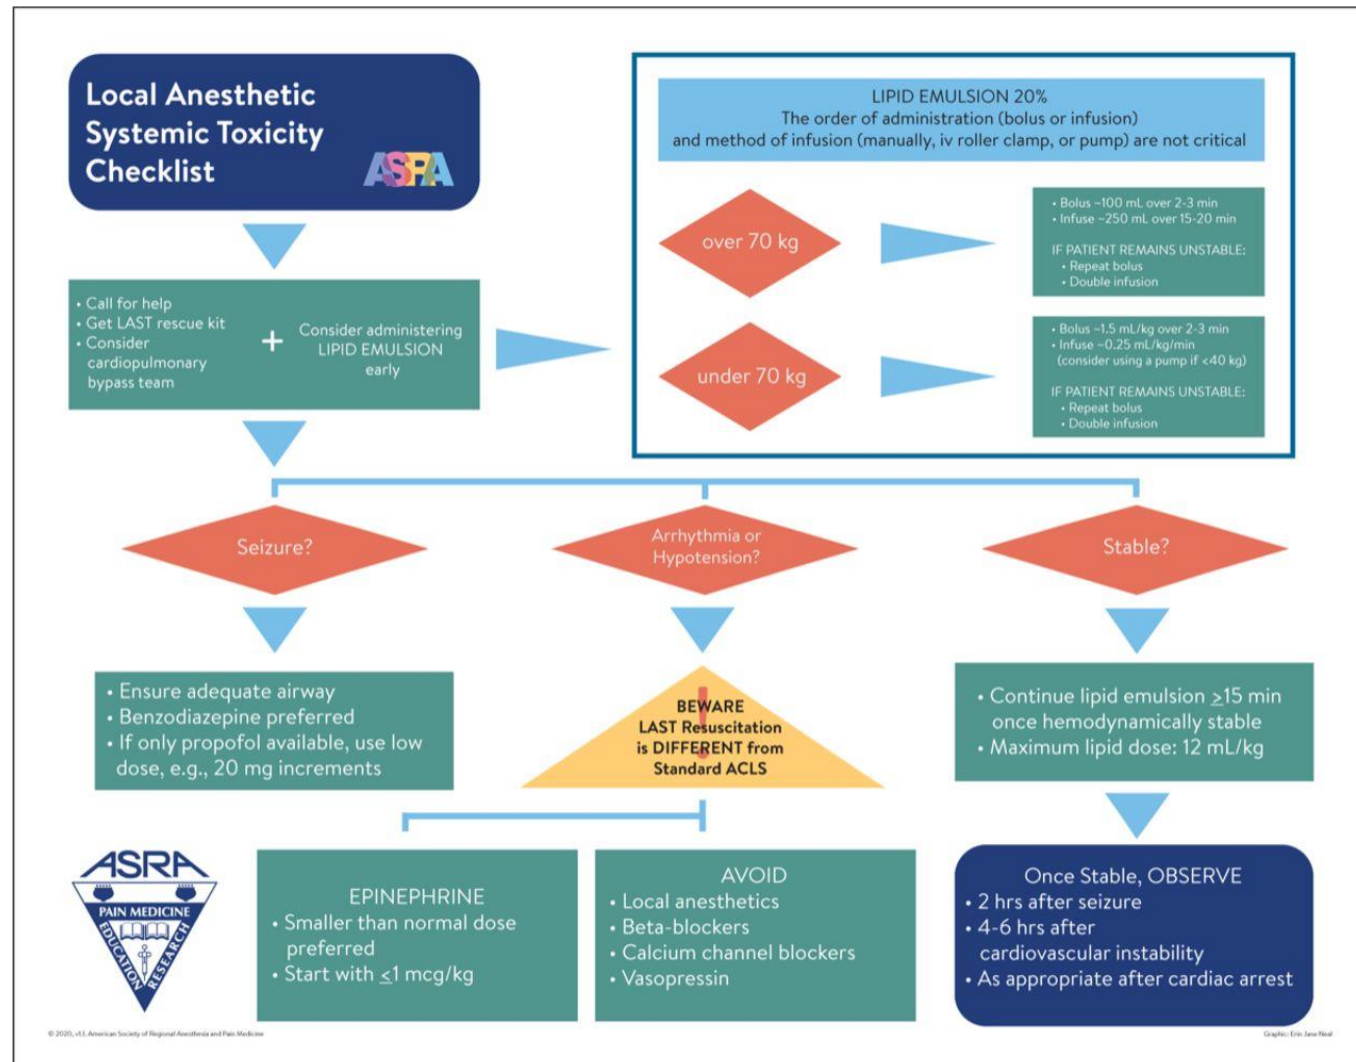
Local Anesthetic Systemic Toxicity Checklist

ASRA

• Call for help
• Get LAST rescue kit
• Consider cardiopulmonary bypass team

+

Consider administering LIPID EMULSION early

LIPID EMULSION 20%
The order of administration (bolus or infusion) and method of infusion (manually, iv roller clamp, or pump) are not critical

over 70 kg

• Bolus ~100 mL over 2-3 min
• Infuse ~250 mL over 15-20 min

IF PATIENT REMAINS UNSTABLE:
• Repeat bolus
• Double infusion

under 70 kg

• Bolus ~1.5 mL/kg over 2-3 min
• Infuse ~0.25 mL/kg/min (consider using a pump if <40 kg)

IF PATIENT REMAINS UNSTABLE:
• Repeat bolus
• Double infusion

Seizure?

Arrhythmia or Hypotension?

Stable?

• Ensure adequate airway
• Benzodiazepine preferred
• If only propofol available, use low dose, e.g., 20 mg increments

!
BEWARE
LAST Resuscitation is DIFFERENT from Standard ACLS

• Continue lipid emulsion $\geq$15 min once hemodynamically stable
• Maximum lipid dose: 12 mL/kg

ASRA
PAIN MEDICINE
EDUCATION RESEARCH

EPINEPHRINE
• Smaller than normal dose preferred
• Start with $\leq$1 mcg/kg

AVOID
• Local anesthetics
• Beta-blockers
• Calcium channel blockers
• Vasopressin

Once Stable, OBSERVE
• 2 hrs after seizure
• 4-6 hrs after cardiovascular instability
• As appropriate after cardiac arrest

© 2020, v1.1, American Society of Regional Anesthesia and Pain Medicine

Graphic: Erin Jane Neal